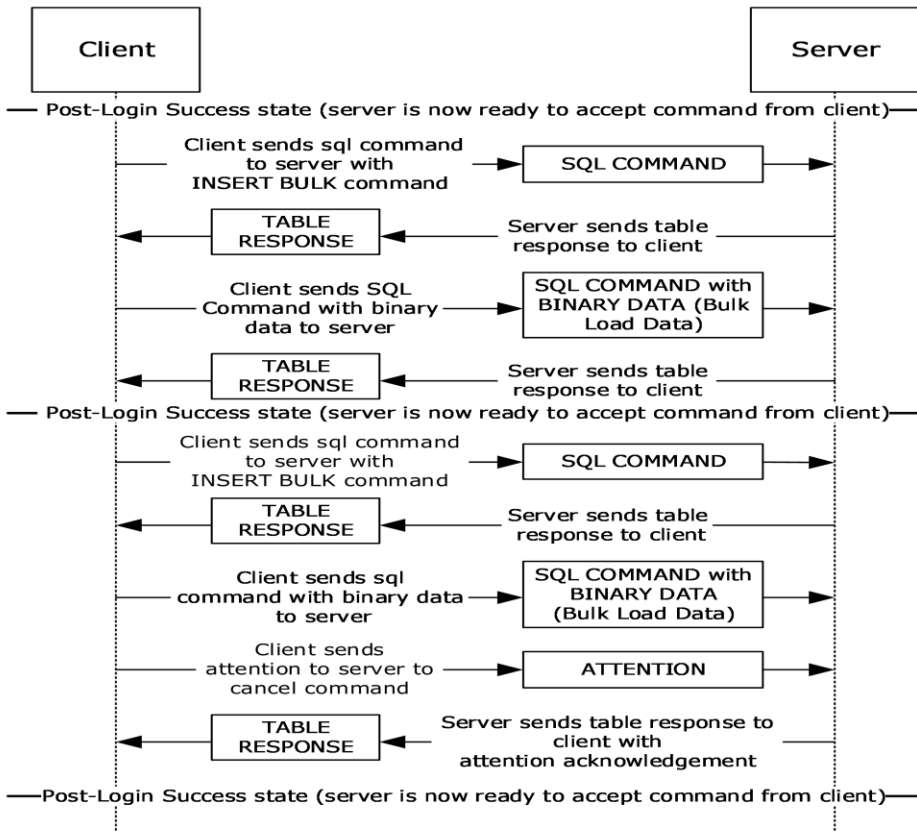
Client

Server

Post-Login Success state (server is now ready to accept command from client)

Client sends sql command to server with INSERT BULK command

SQL COMMAND

TABLE RESPONSE

Server sends table response to client

Client sends SQL Command with binary data to server

SQL COMMAND with BINARY DATA (Bulk Load Data)

TABLE RESPONSE

Server sends table response to client

Post-Login Success state (server is now ready to accept command from client)

Client sends sql command to server with INSERT BULK command

SQL COMMAND

TABLE RESPONSE

Server sends table response to client

Client sends sql command with binary data to server

SQL COMMAND with BINARY DATA (Bulk Load Data)

Client sends attention to server to cancel command

ATTENTION

TABLE RESPONSE

Server sends table response to client with attention acknowledgement

Post-Login Success state (server is now ready to accept command from client)